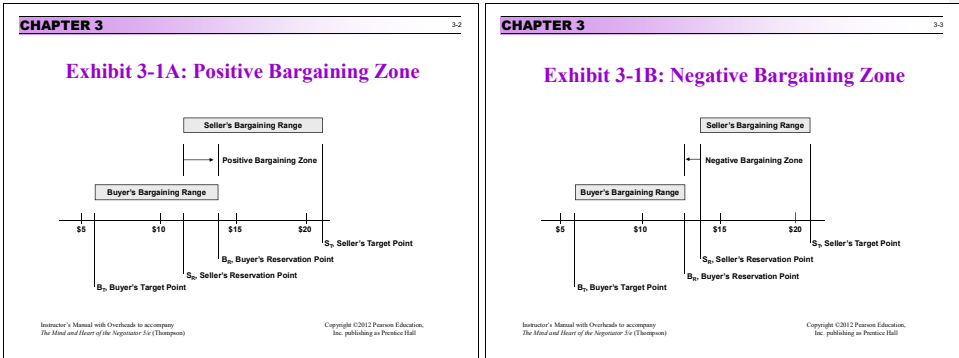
CHAPTER 3

3-2

Exhibit 3-1A: Positive Bargaining Zone

Seller's Bargaining Range

Positive Bargaining Zone

Buyer's Bargaining Range

\$5

\$10

\$15

\$20

$S_T$, Seller's Target Point

$B_R$, Buyer's Reservation Point

$S_R$, Seller's Reservation Point

$B_T$, Buyer's Target Point

Instructor's Manual with Overheads to accompany The Mind and Heart of the Negotiator 5/e (Thompson)

Copyright ©2012 Pearson Education, Inc. publishing as Prentice Hall

CHAPTER 3

3-3

Exhibit 3-1B: Negative Bargaining Zone

Seller's Bargaining Range

Negative Bargaining Zone

Buyer's Bargaining Range

\$5

\$10

\$15

\$20

$S_T$, Seller's Target Point

$S_R$, Seller's Reservation Point

$B_R$, Buyer's Reservation Point

$B_T$, Buyer's Target Point

Instructor's Manual with Overheads to accompany The Mind and Heart of the Negotiator 5/e (Thompson)

Copyright ©2012 Pearson Education, Inc. publishing as Prentice Hall